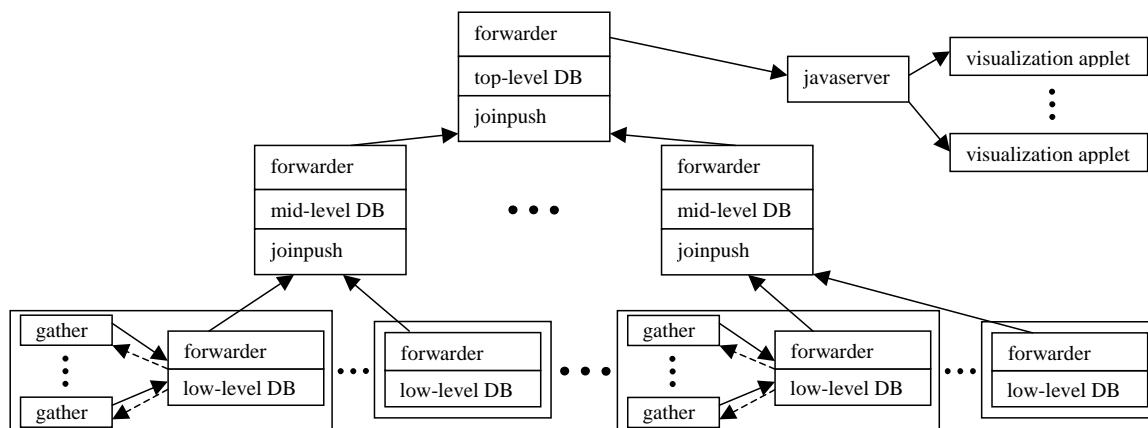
forwarder
top-level DB
joinpush

javaserver

visualization applet
⋮
visualization applet

forwarder
mid-level DB
joinpush

• • •

forwarder
mid-level DB
joinpush

gather
⋮
gather

forwarder
low-level DB

⋯

forwarder
low-level DB

• • •

gather
⋮
gather

forwarder
low-level DB

⋯

forwarder
low-level DB